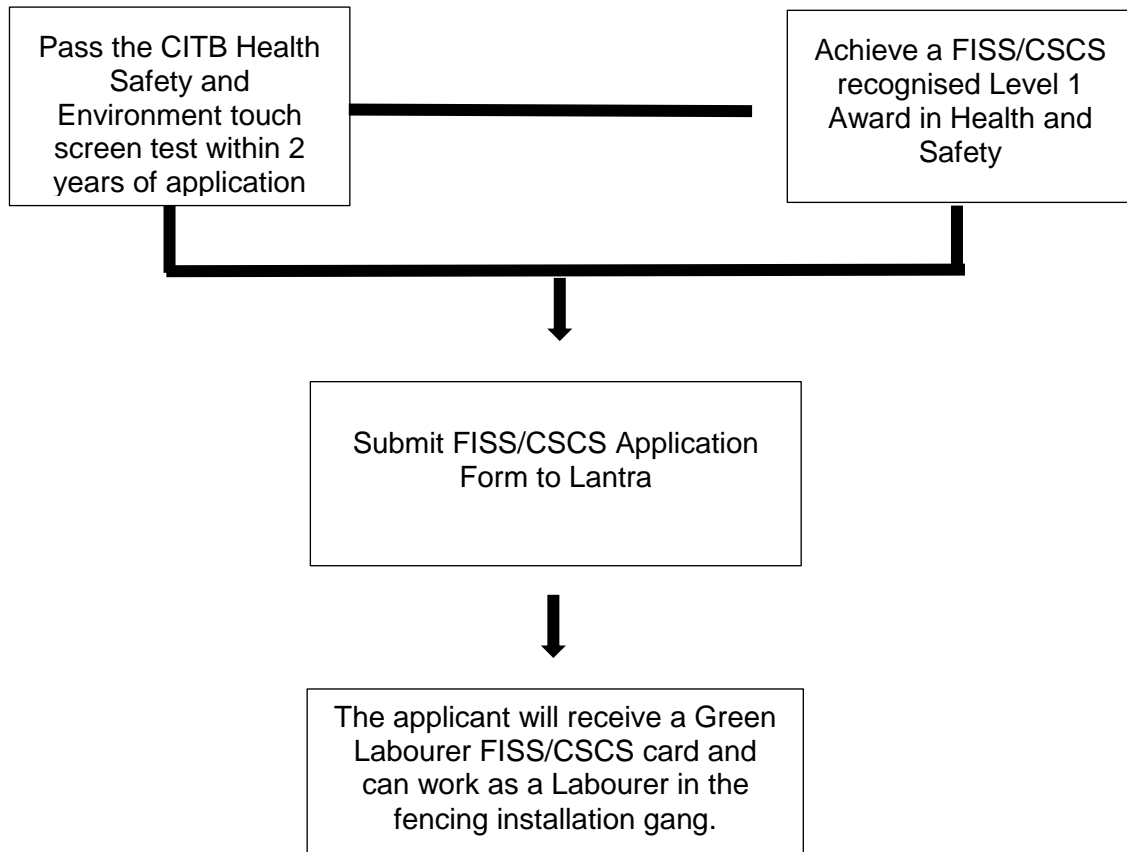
Pass the CITB Health Safety and Environment touch screen test within 2 years of application

Achieve a FISS/CSCS recognised Level 1 Award in Health and Safety

Submit FISS/CSCS Application Form to Lantra

The applicant will receive a Green Labourer FISS/CSCS card and can work as a Labourer in the fencing installation gang.